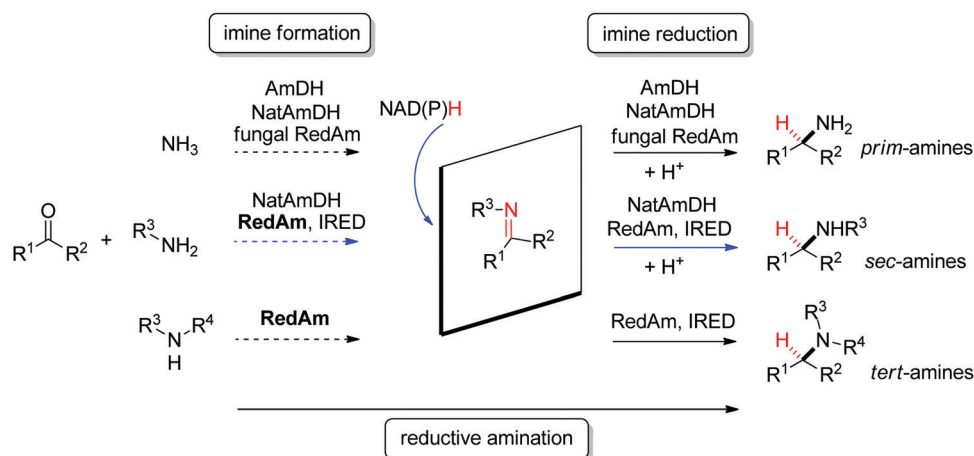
imine formation

imine reduction

AmDH
NatAmDH
fungal RedAm

$NH_3$

NAD(P)H

AmDH
NatAmDH
fungal RedAm
+ $H^+$

H $NH_2$
$R^1$ $R^2$ *prim*-amines

NatAmDH
**RedAm**, IRED

O
$R^1$ $R^2$ + $R^3$ $NH_2$

$R^3$–N
$R^1$ $R^2$

NatAmDH
RedAm, IRED
+ $H^+$

H $NHR^3$
$R^1$ $R^2$ *sec*-amines

$R^3$ N $R^4$
H

**RedAm**

RedAm, IRED

$R^3$
H N $R^4$
$R^1$ $R^2$ *tert*-amines

reductive amination